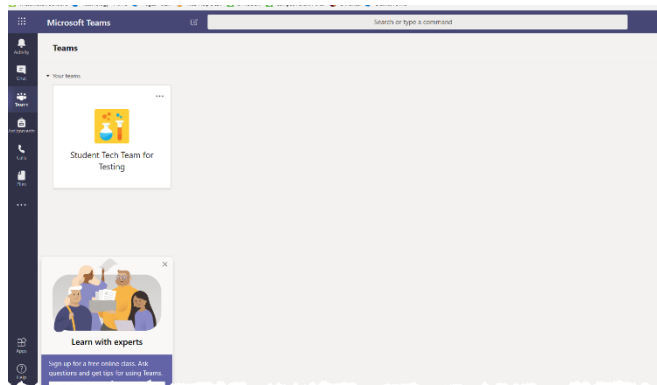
Microsoft Teams

Search or type a command

Activity

Chat

Teams

Assignments

Calls

Files

...

Apps

Help

Teams

Your teams

...

Student Tech Team for Testing

×

Learn with experts

Sign up for a free online class. Ask questions and get tips for using Teams.